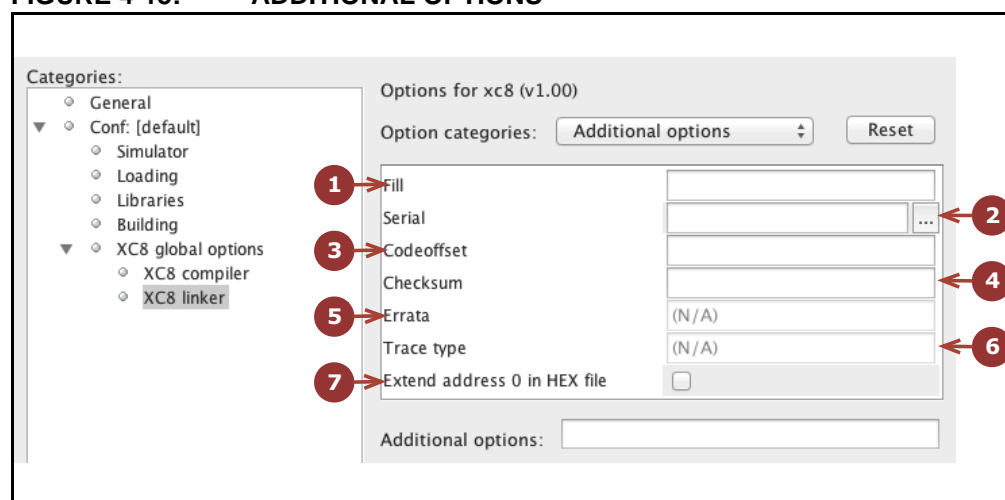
FIGURE 4-16: ADDITIONAL OPTIONS

Categories:
General
Conf: [default]
Simulator
Loading
Libraries
Building
XC8 global options
XC8 compiler
XC8 linker

Options for xc8 (v1.00)
Option categories: Additional options
Reset

1 Fill
Serial ... 2
3 Codeoffset
Checksum 4
5 Errata (N/A)
Trace type (N/A) 6
7 Extend address 0 in HEX file

Additional options: